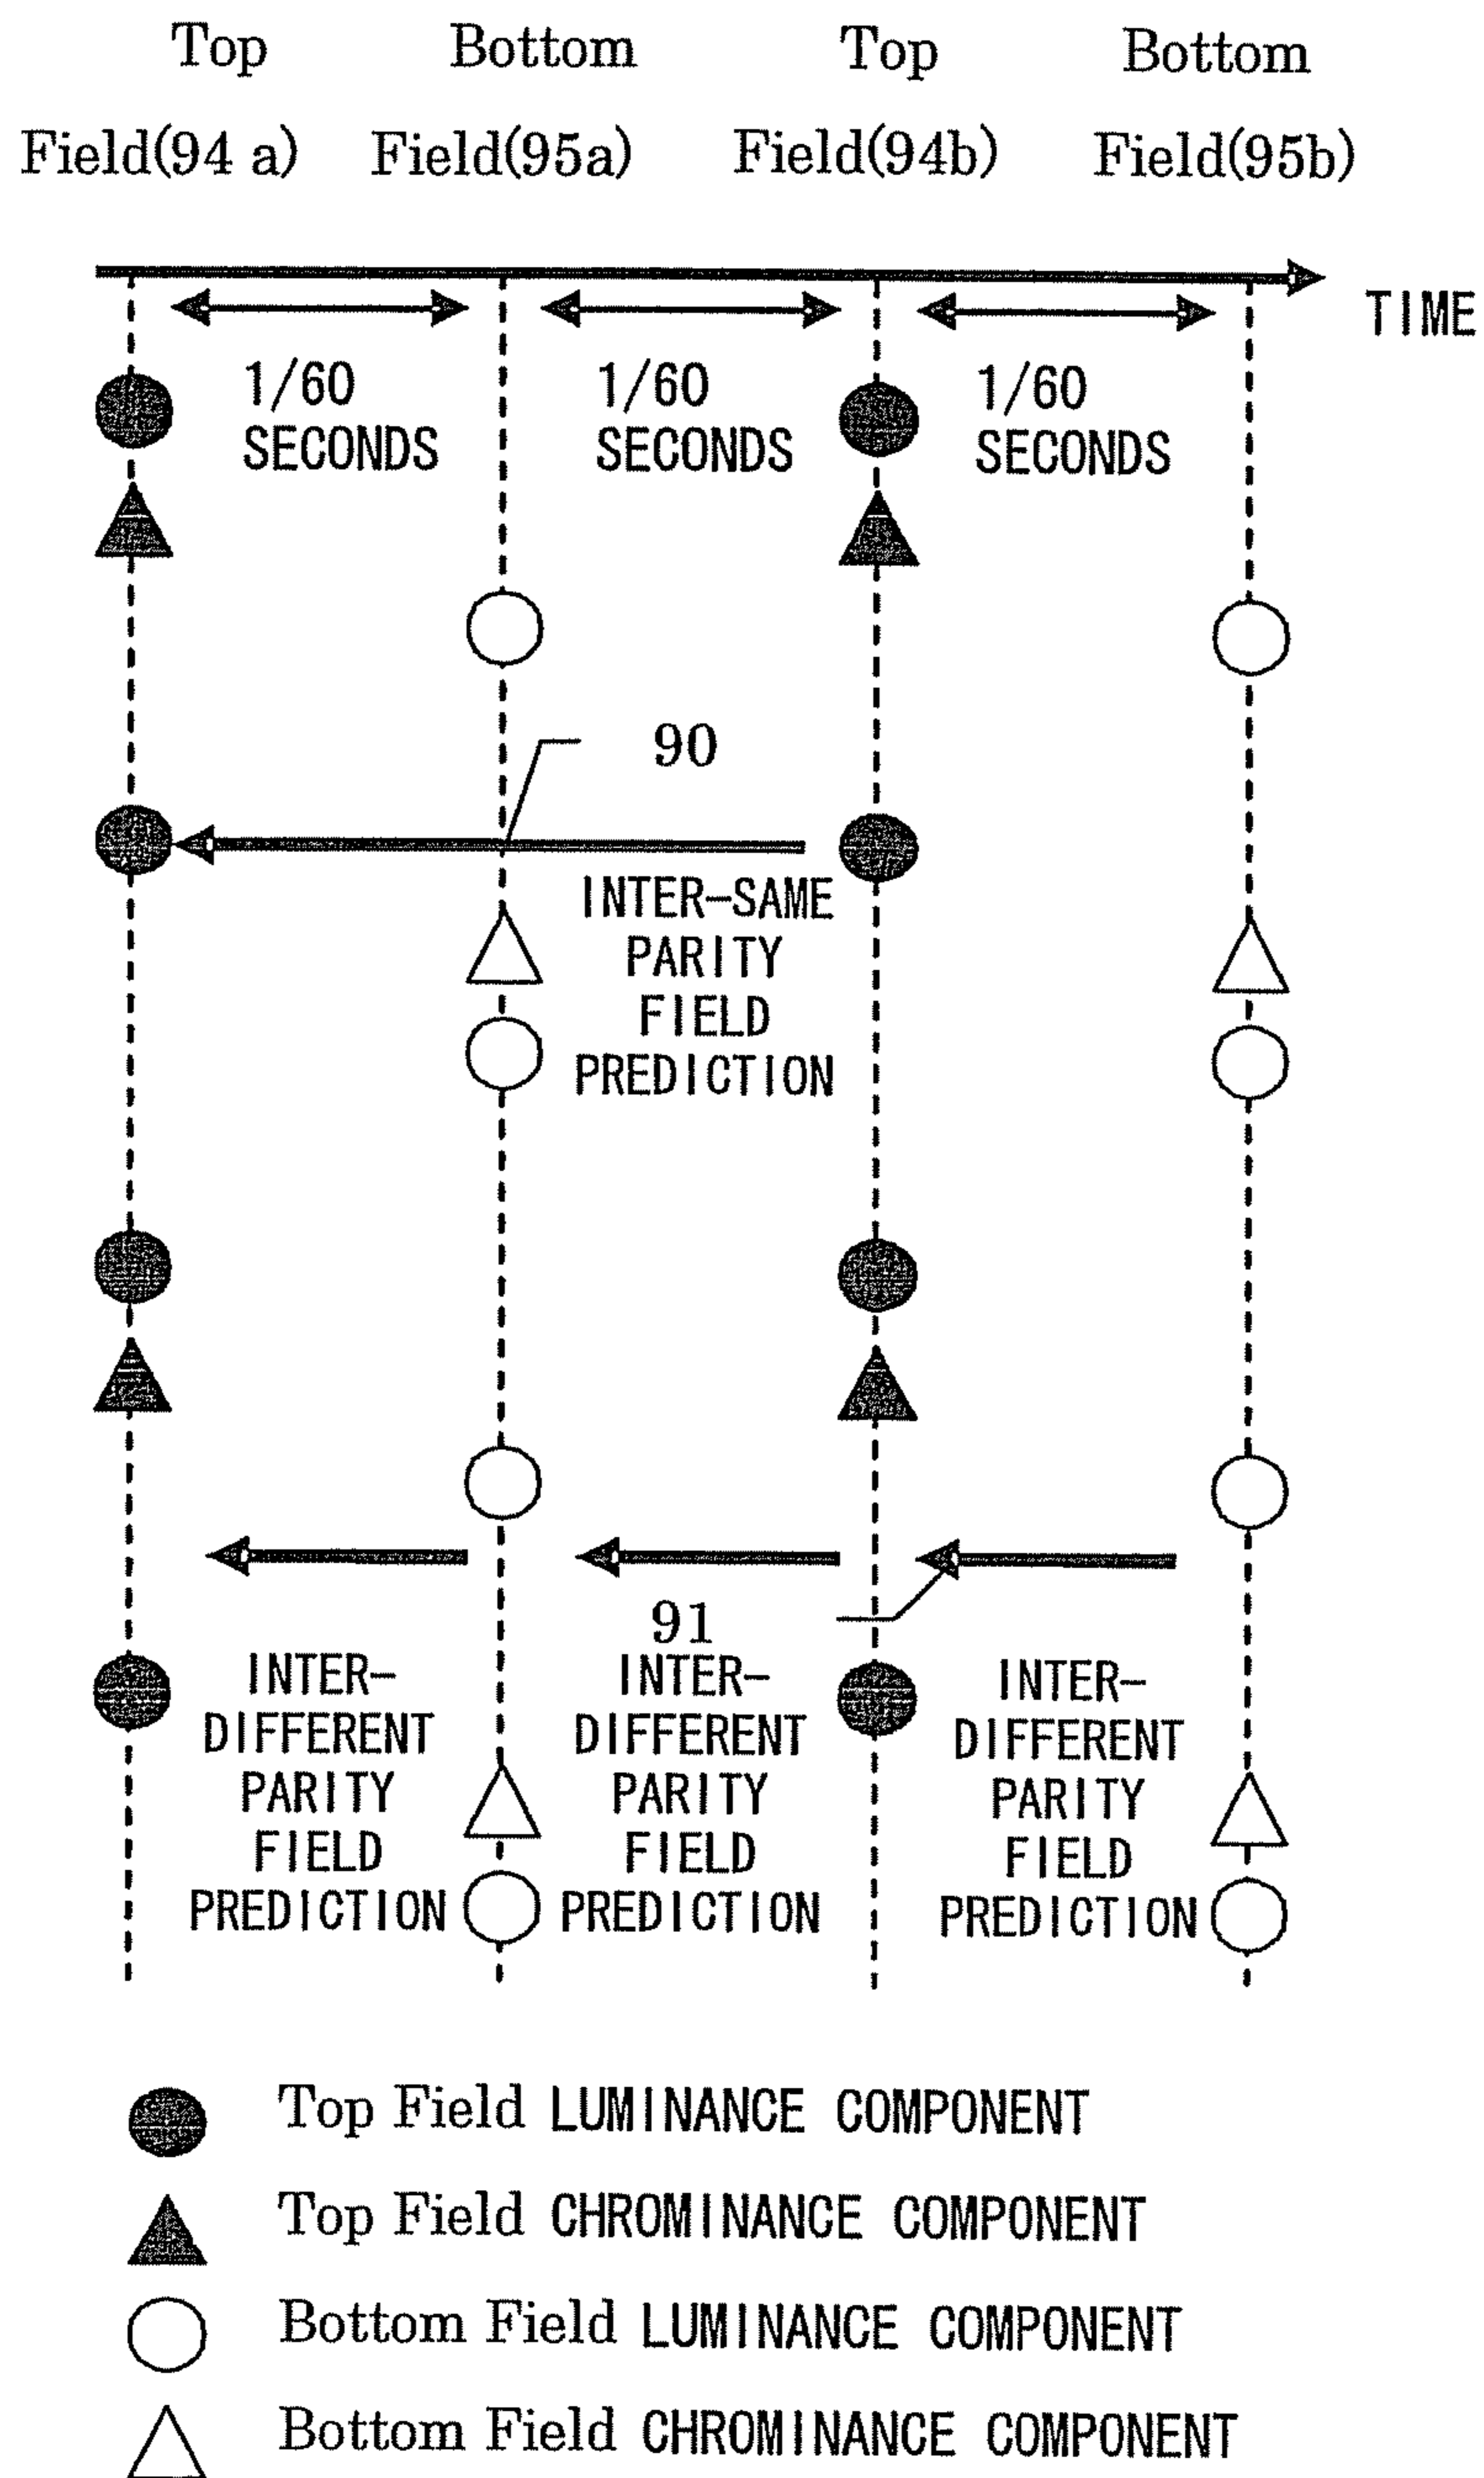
Top Field(94 a)
Bottom Field(95a)
Top Field(94b)
Bottom Field(95b)

TIME

1/60 SECONDS
1/60 SECONDS
1/60 SECONDS

90

INTER-SAME PARITY FIELD PREDICTION

91

INTER-DIFFERENT PARITY FIELD PREDICTION
INTER-DIFFERENT PARITY FIELD PREDICTION
INTER-DIFFERENT PARITY FIELD PREDICTION

Top Field LUMINANCE COMPONENT
Top Field CHROMINANCE COMPONENT
Bottom Field LUMINANCE COMPONENT
Bottom Field CHROMINANCE COMPONENT